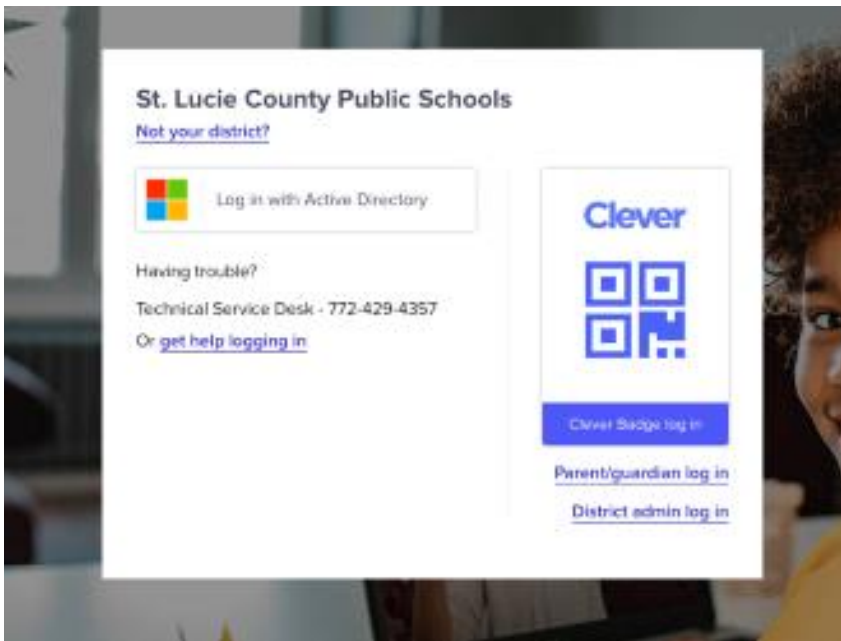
St. Lucie County Public Schools
Not your district?

Log in with Active Directory

Having trouble?

Technical Service Desk - 772-429-4357

Or get help logging in

Clever

Clever Badge log in

Parent/guardian log in

District admin log in